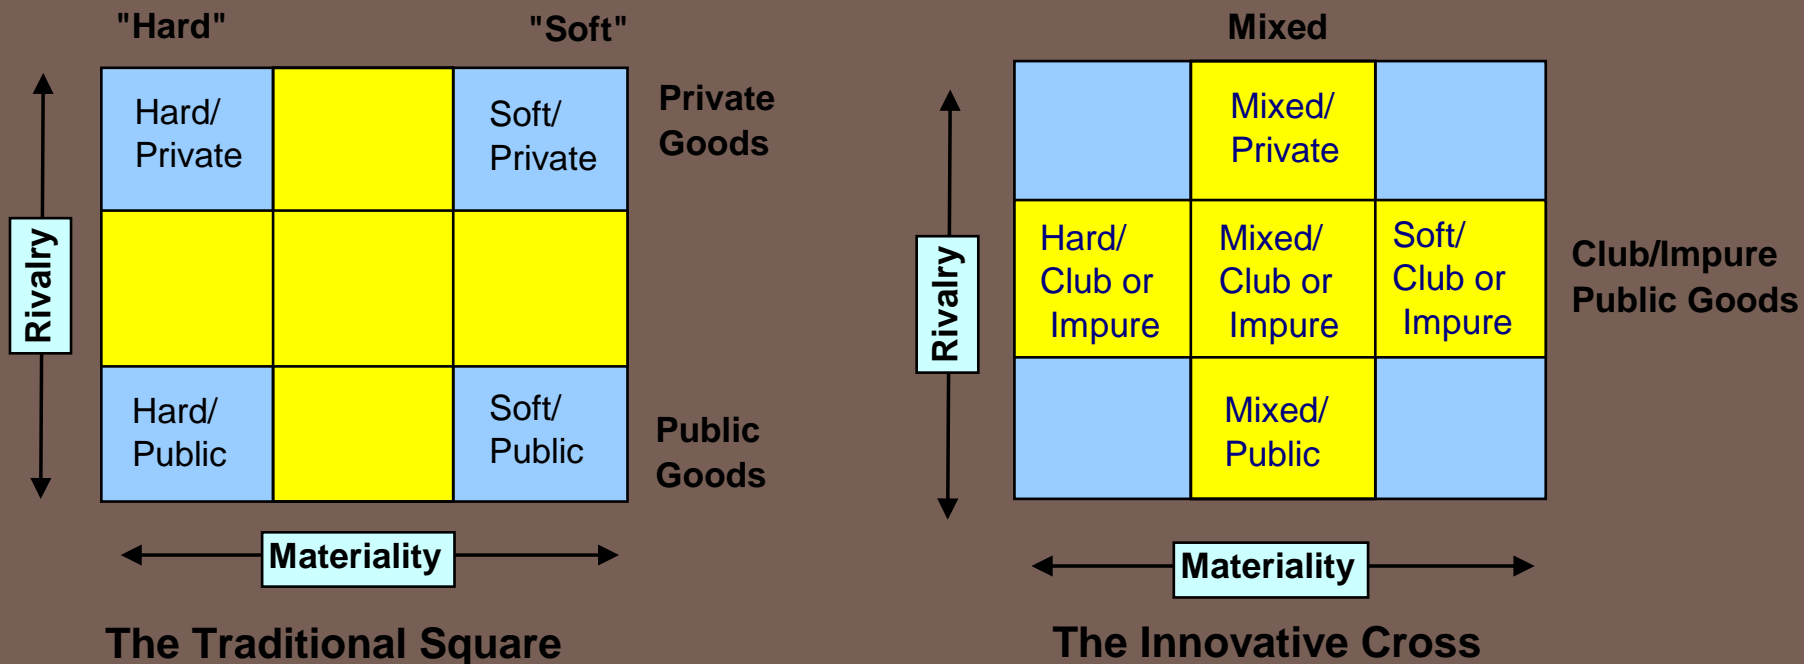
"Hard" "Soft"

Rivalry

| Hard/ Private | | Soft/ Private |
|---|---|---|
| | | |
| Hard/ Public | | Soft/ Public |

Private Goods

Public Goods

Materiality

The Traditional Square

Mixed

Rivalry

| | Mixed/ Private | |
|---|---|---|
| Hard/ Club or Impure | Mixed/ Club or Impure | Soft/ Club or Impure |
| | Mixed/ Public | |

Club/Impure Public Goods

Materiality

The Innovative Cross